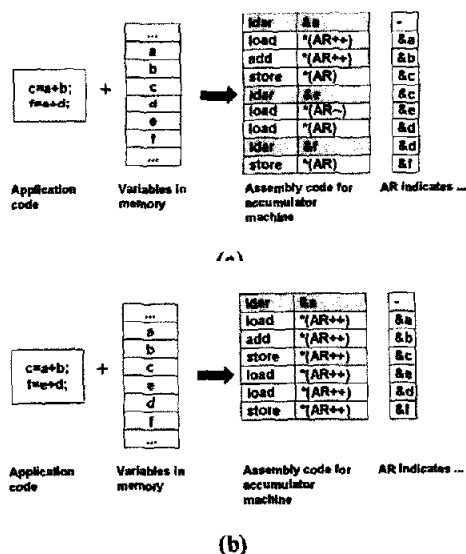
c=a+b;
f=e+d;

+

...
a
b
c
d
e
f
...

| ldar | &a |
|---|---|
| load | *(AR++) |
| add | *(AR++) |
| store | *(AR) |
| ldar | &e |
| load | *(AR--) |
| load | *(AR) |
| ldar | &f |
| store | *(AR) |

-
&a
&b
&c
&c
&e
&d
&d
&f

Application code

Variables in memory

Assembly code for accumulator machine

AR indicates ...

(a)

c=a+b;
f=e+d;

+

...
a
b
c
e
d
f
...

| ldar | &a |
|---|---|
| load | *(AR++) |
| add | *(AR++) |
| store | *(AR++) |
| load | *(AR++) |
| load | *(AR++) |
| store | *(AR++) |

-
&a
&b
&c
&e
&d
&f

Application code

Variables in memory

Assembly code for accumulator machine

AR indicates ...

(b)